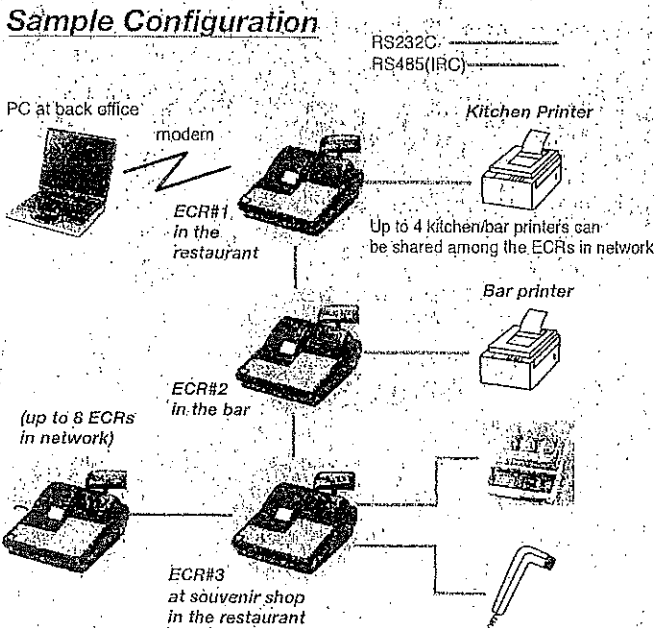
Sample Configuration

RS232C
RS485(IRC)

PC at back office

modem

Kitchen Printer

ECR#1 in the restaurant

Up to 4 kitchen/bar printers can be shared among the ECRs in network

Bar printer

ECR#2 in the bar

(up to 8 ECRs in network)

ECR#3 at souvenir shop in the restaurant